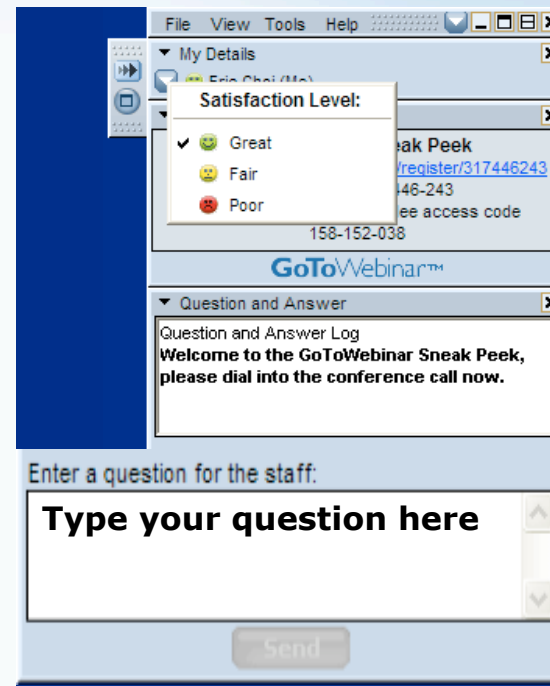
File View Tools Help

My Details

Eric Choi (Me)

Satisfaction Level:

✔ Great

Fair

Poor

eak Peek

/register/317446243

446-243

ee access code

158-152-038

GoToWebinar™

Question and Answer

Question and Answer Log

**Welcome to the GoToWebinar Sneak Peek, please dial into the conference call now.**

Enter a question for the staff:

**Type your question here**

Send